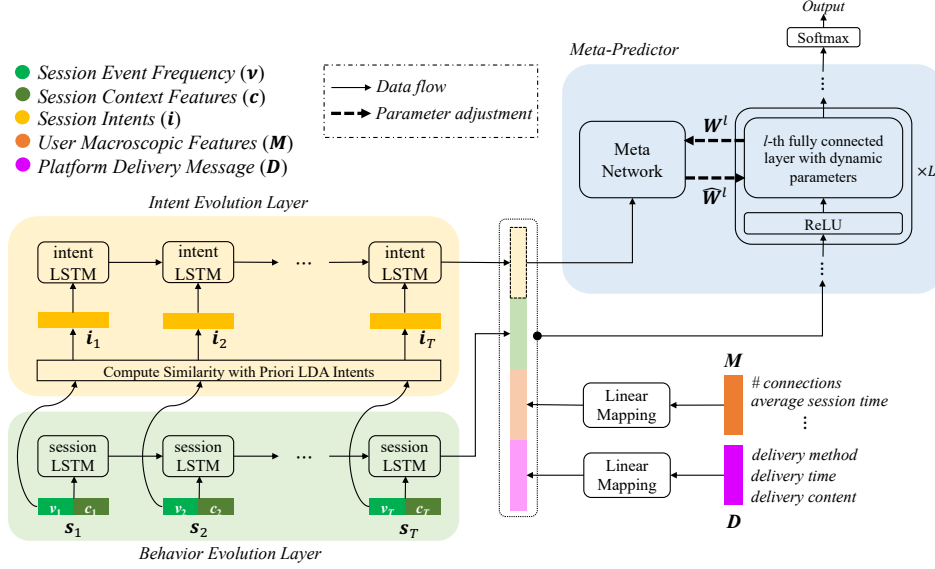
Session Event Frequency ($\boldsymbol{v}$)
Session Context Features ($\boldsymbol{c}$)
Session Intents ($\boldsymbol{i}$)
User Macroscopic Features ($\boldsymbol{M}$)
Platform Delivery Message ($\boldsymbol{D}$)

Data flow
Parameter adjustment

Output
Softmax
Meta-Predictor
Meta Network
$\boldsymbol{W}^l$
$\widehat{\boldsymbol{W}}^l$
$l$-th fully connected layer with dynamic parameters
$\times L$
ReLU

Intent Evolution Layer
intent LSTM
intent LSTM
···
intent LSTM
$\boldsymbol{i}_1$
$\boldsymbol{i}_2$
$\boldsymbol{i}_T$
Compute Similarity with Priori LDA Intents

session LSTM
session LSTM
···
session LSTM
$v_1$ $c_1$
$v_2$ $c_2$
$v_T$ $c_T$
$\boldsymbol{s}_1$
$\boldsymbol{s}_2$
$\boldsymbol{s}_T$
Behavior Evolution Layer

$\boldsymbol{M}$
Linear Mapping
# connections
average session time
⋮
Linear Mapping
delivery method
delivery time
delivery content
$\boldsymbol{D}$